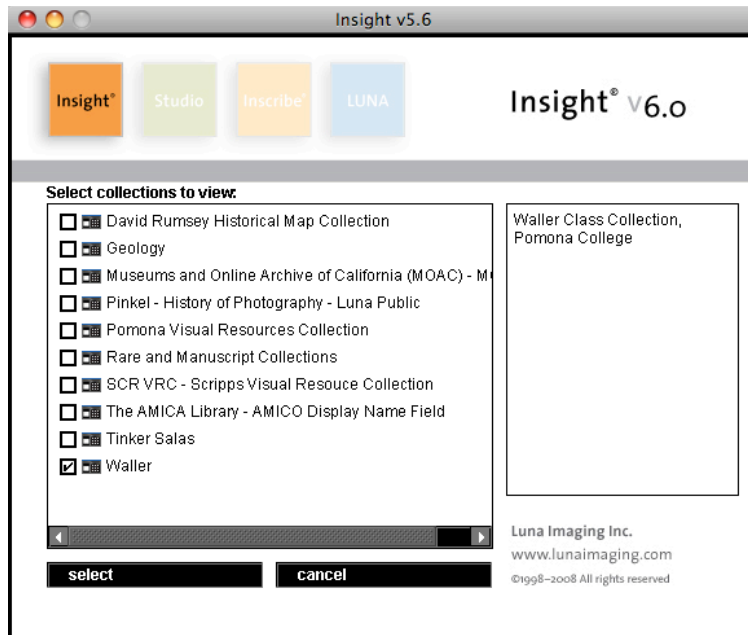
Insight v5.6

Insight®

Studio

Inscribe®

LUNA

Insight® v6.0

Select collections to view:

David Rumsey Historical Map Collection

Geology

Museums and Online Archive of California (MOAC) - M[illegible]

Pinkel - History of Photography - Luna Public

Pomona Visual Resources Collection

Rare and Manuscript Collections

SCR VRC - Scripps Visual Resouce Collection

The AMICA Library - AMICO Display Name Field

Tinker Salas

Waller

Waller Class Collection, Pomona College

select

cancel

Luna Imaging Inc.

www.lunaimaging.com

©1998–2008 All rights reserved